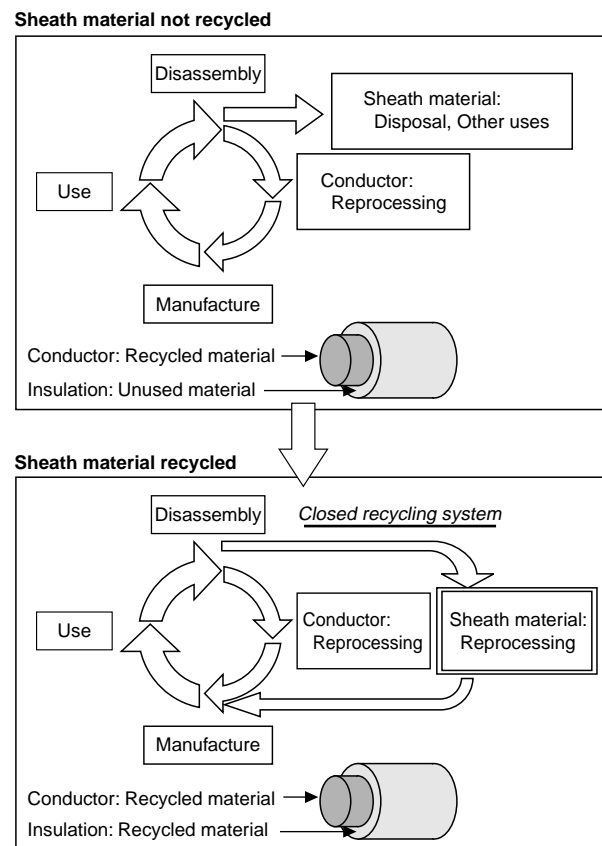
Sheath material not recycled

Disassembly

Sheath material: Disposal, Other uses

Use

Conductor: Reprocessing

Manufacture

Conductor: Recycled material

Insulation: Unused material

Sheath material recycled

Disassembly

Closed recycling system

Use

Conductor: Reprocessing

Sheath material: Reprocessing

Manufacture

Conductor: Recycled material

Insulation: Recycled material